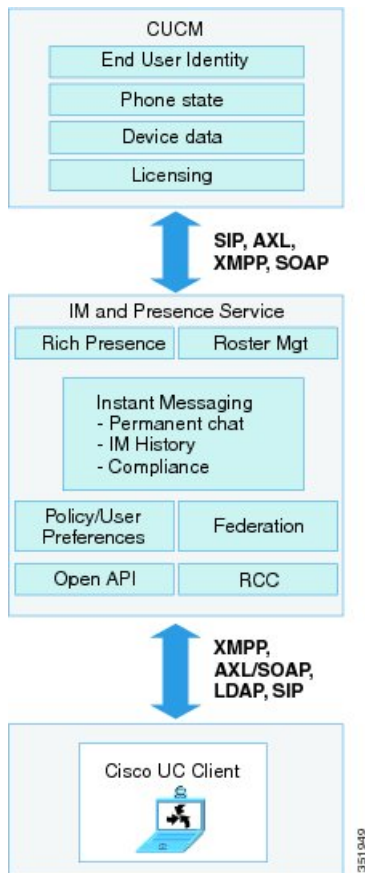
CUCM

End User Identity

Phone state

Device data

Licensing

SIP, AXL, XMPP, SOAP

IM and Presence Service

Rich Presence

Roster Mgt

Instant Messaging
- Permanent chat
- IM History
- Compliance

Policy/User Preferences

Federation

Open API

RCC

XMPP, AXL/SOAP, LDAP, SIP

Cisco UC Client

351949